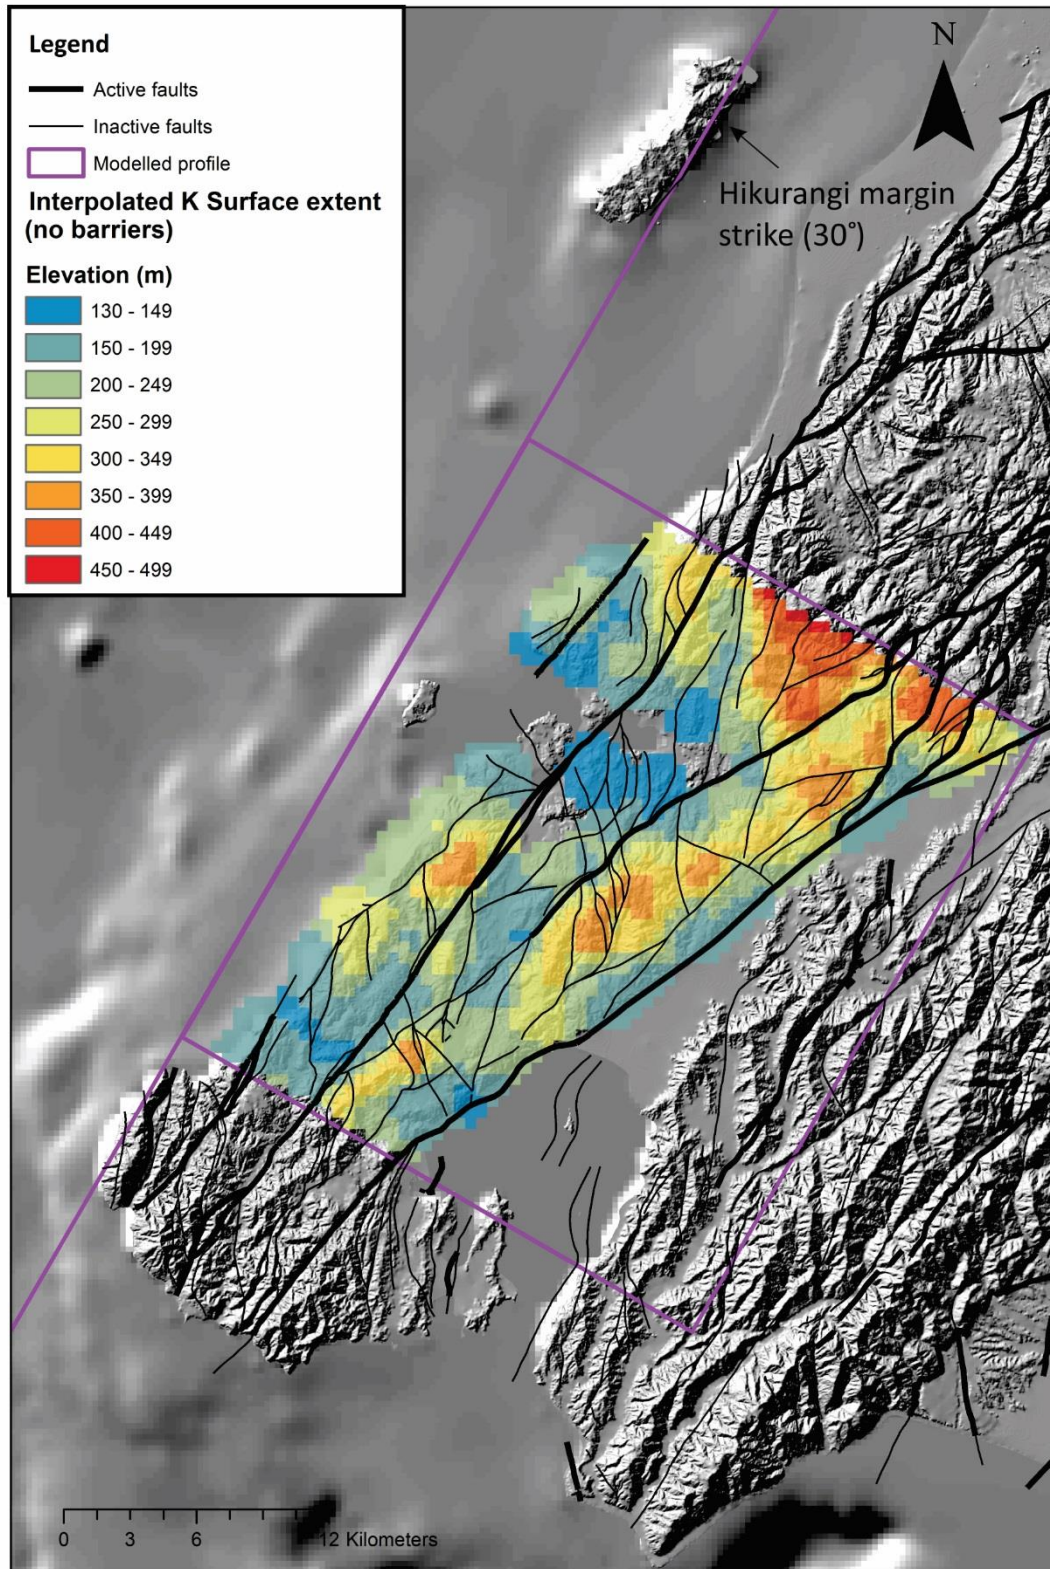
Legend

Active faults

Inactive faults

Modelled profile

Interpolated K Surface extent (no barriers)

Elevation (m)

130 - 149

150 - 199

200 - 249

250 - 299

300 - 349

350 - 399

400 - 449

450 - 499

N

Hikurangi margin strike (30°)

0 3 6 12 Kilometers